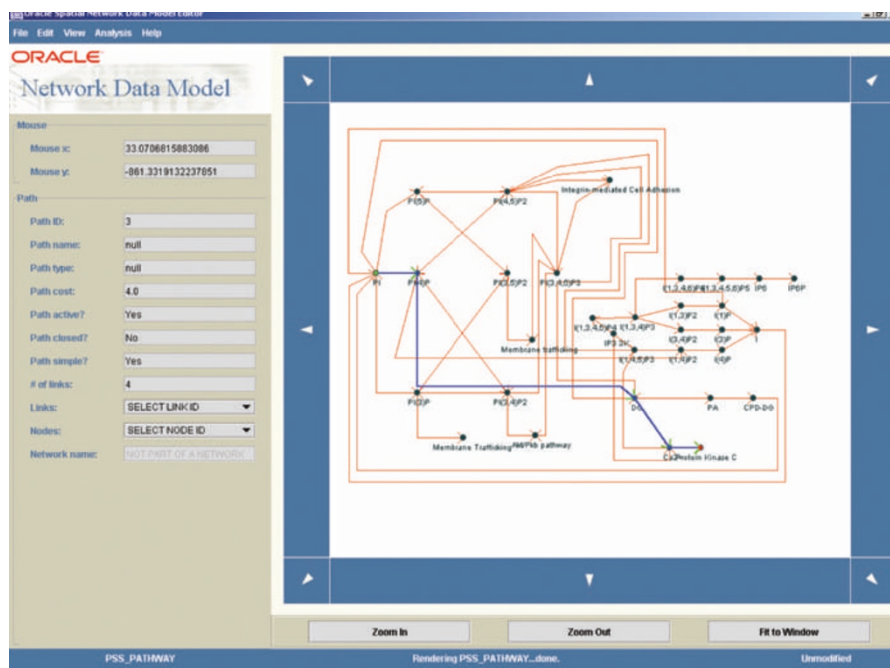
Oracle Spatial Network Data Model Editor
File Edit View Analysis Help
ORACLE
Network Data Model

Mouse
Mouse x: 33.0706615883086
Mouse y: -861.3319132237851

Path
Path ID: 3
Path name: null
Path type: null
Path cost: 4.0
Path active? Yes
Path closed? No
Path simple? Yes
# of links: 4
Links: SELECT LINK ID
Nodes: SELECT NODE ID
Network name: NOT PART OF A NETWORK

PI(5)P
PI(4,5)P2
Integrin-mediated Cell Adhesion
PI
PI(4)P
PI(3,5)P2
PI(3,4,5)P3
I(1,3,4,6)P4
I(1,3,4,5,6)P5
IP6
IP6P
I(1,3)P2
I(1)P
I(1,3,4,5)P4
I(1,3,4)P3
IP3 3K
I(3,4)P2
I(3)P
Membrane Trafficking
I(1,4,5)P3
I(1,4)P2
I(4)P
I
PI(3)P
PI(3,4)P2
DG
PA
CPD-DG
Membrane Trafficking
Akt/Pkb pathway
Ca2+ Protein Kinase C

Zoom In
Zoom Out
Fit to Window

PSS_PATHWAY
Rendering PSS_PATHWAY...done.
Unmodified